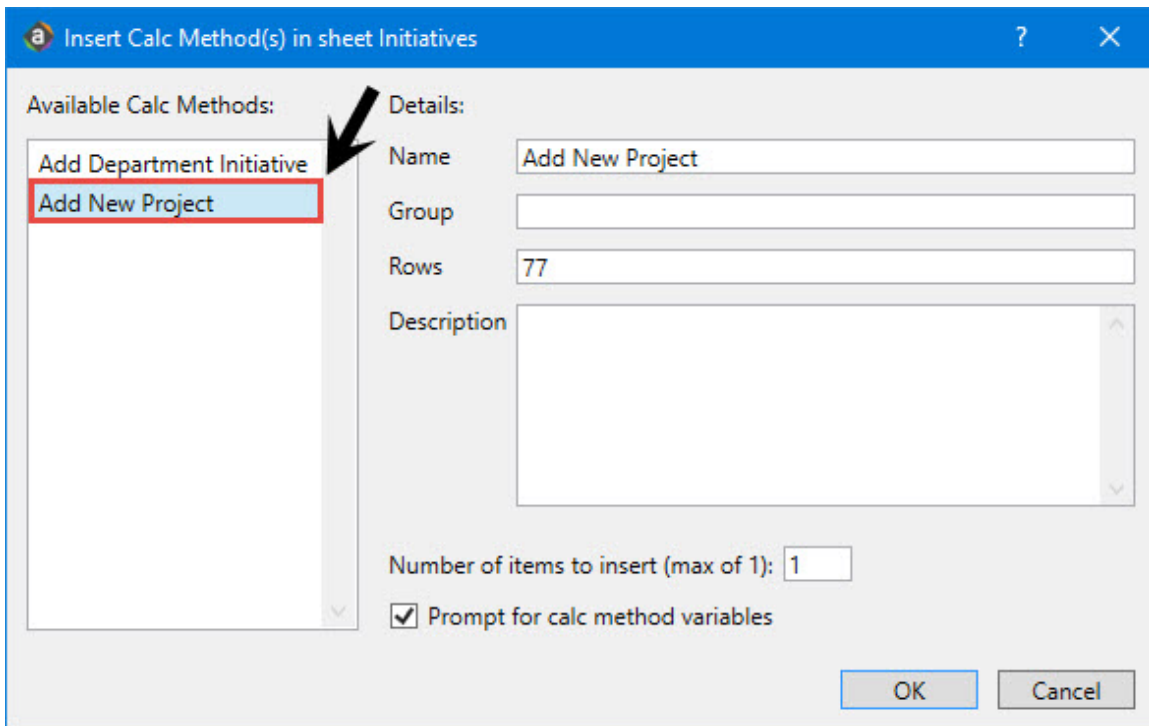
Insert Calc Method(s) in sheet Initiatives

?

Available Calc Methods:

Add Department Initiative
Add New Project

Details:

Name | Add New Project

Group

Rows | 77

Description

Number of items to insert (max of 1): 1

Prompt for calc method variables

OK

Cancel